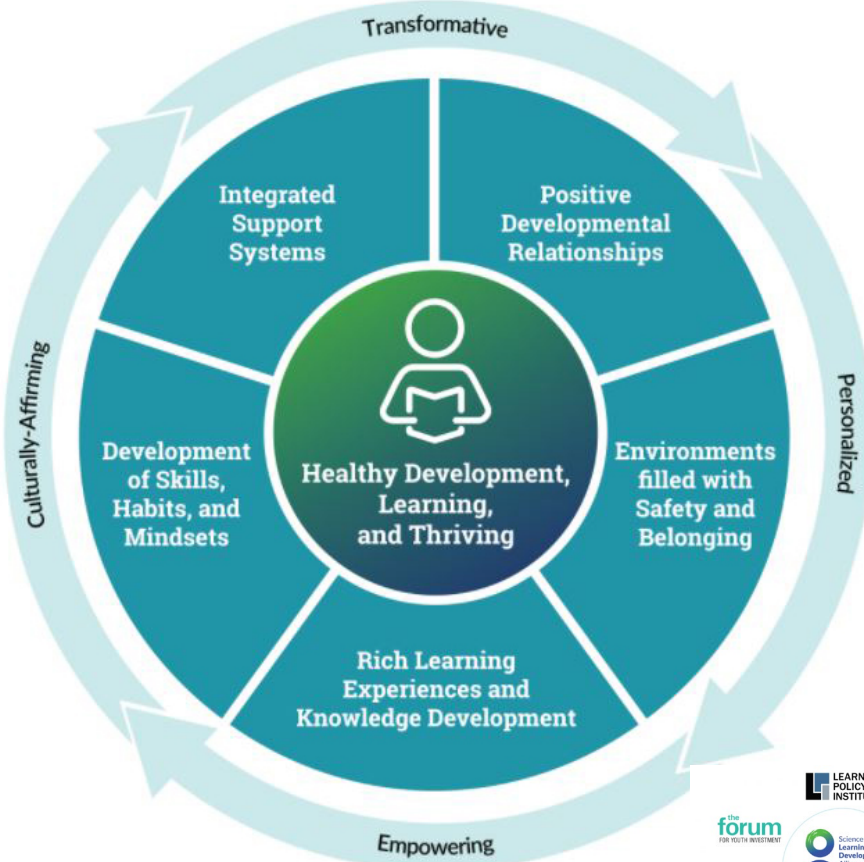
Transformative

Personalized

Empowering

Culturally-Affirming

Integrated Support Systems

Positive Developmental Relationships

Environments filled with Safety and Belonging

Rich Learning Experiences and Knowledge Development

Development of Skills, Habits, and Mindsets

Healthy Development, Learning, and Thriving

LEARN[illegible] POLICY INSTITU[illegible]

the forum FOR YOUTH INVESTMENT

Science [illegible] Learnin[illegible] Develo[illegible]